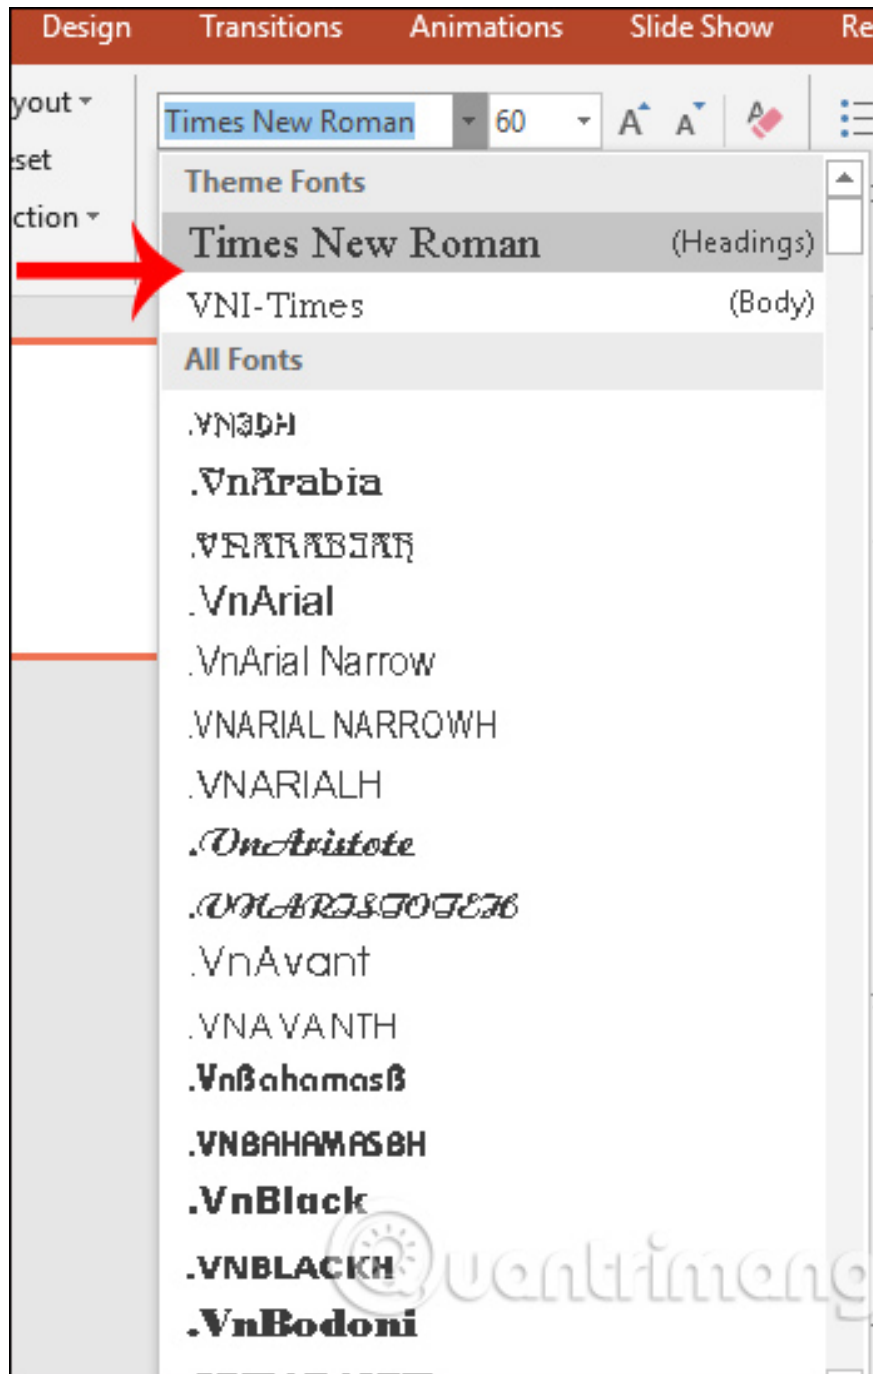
Design Transitions Animations Slide Show Re

yout
set
ction

Times New Roman 60

Theme Fonts
Times New Roman (Headings)
VNI-Times (Body)
All Fonts
.VN3DH
.VnArabia
.VNARABIAH
.VnArial
.VnArial Narrow
.VNARIAL NARROWH
.VNARIALH
.VnAristote
.VNARISTOTEH
.VnAvant
.VNAVANTH
.VnBahamasB
.VNBAHAMASBH
.VnBlack
.VNBLACKH
.VnBodoni

Quantrimang